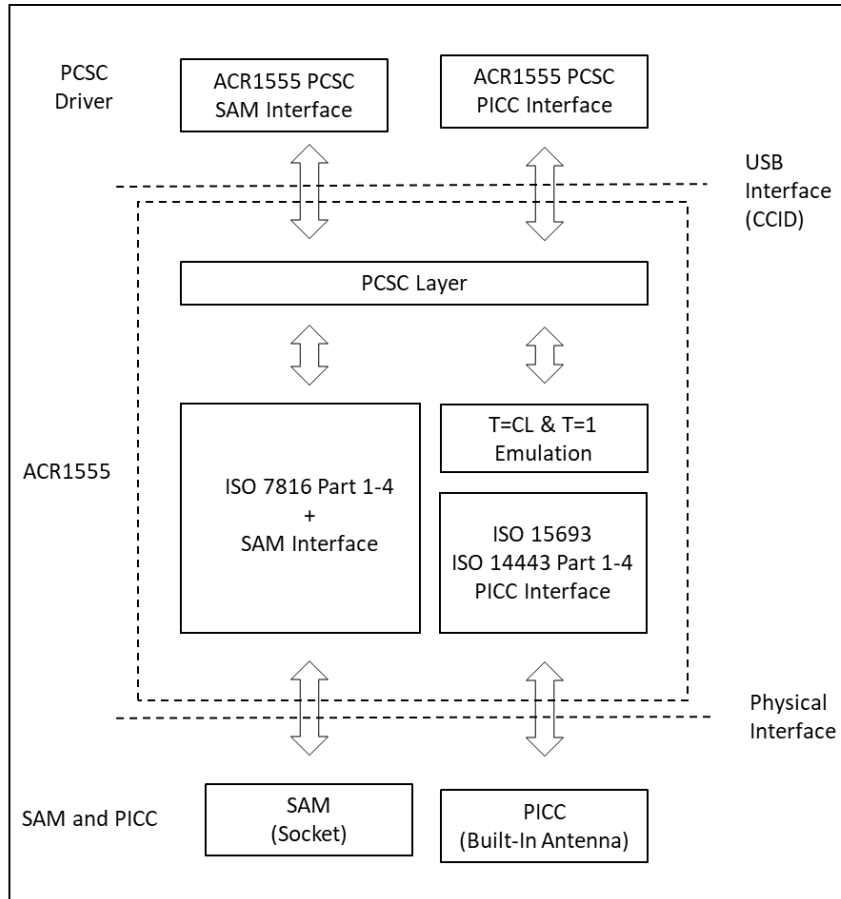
PCSC Driver

ACR1555 PCSC SAM Interface

ACR1555 PCSC PICC Interface

USB Interface (CCID)

PCSC Layer

ACR1555

ISO 7816 Part 1-4
+
SAM Interface

T=CL & T=1 Emulation

ISO 15693
ISO 14443 Part 1-4
PICC Interface

Physical Interface

SAM and PICC

SAM (Socket)

PICC (Built-In Antenna)